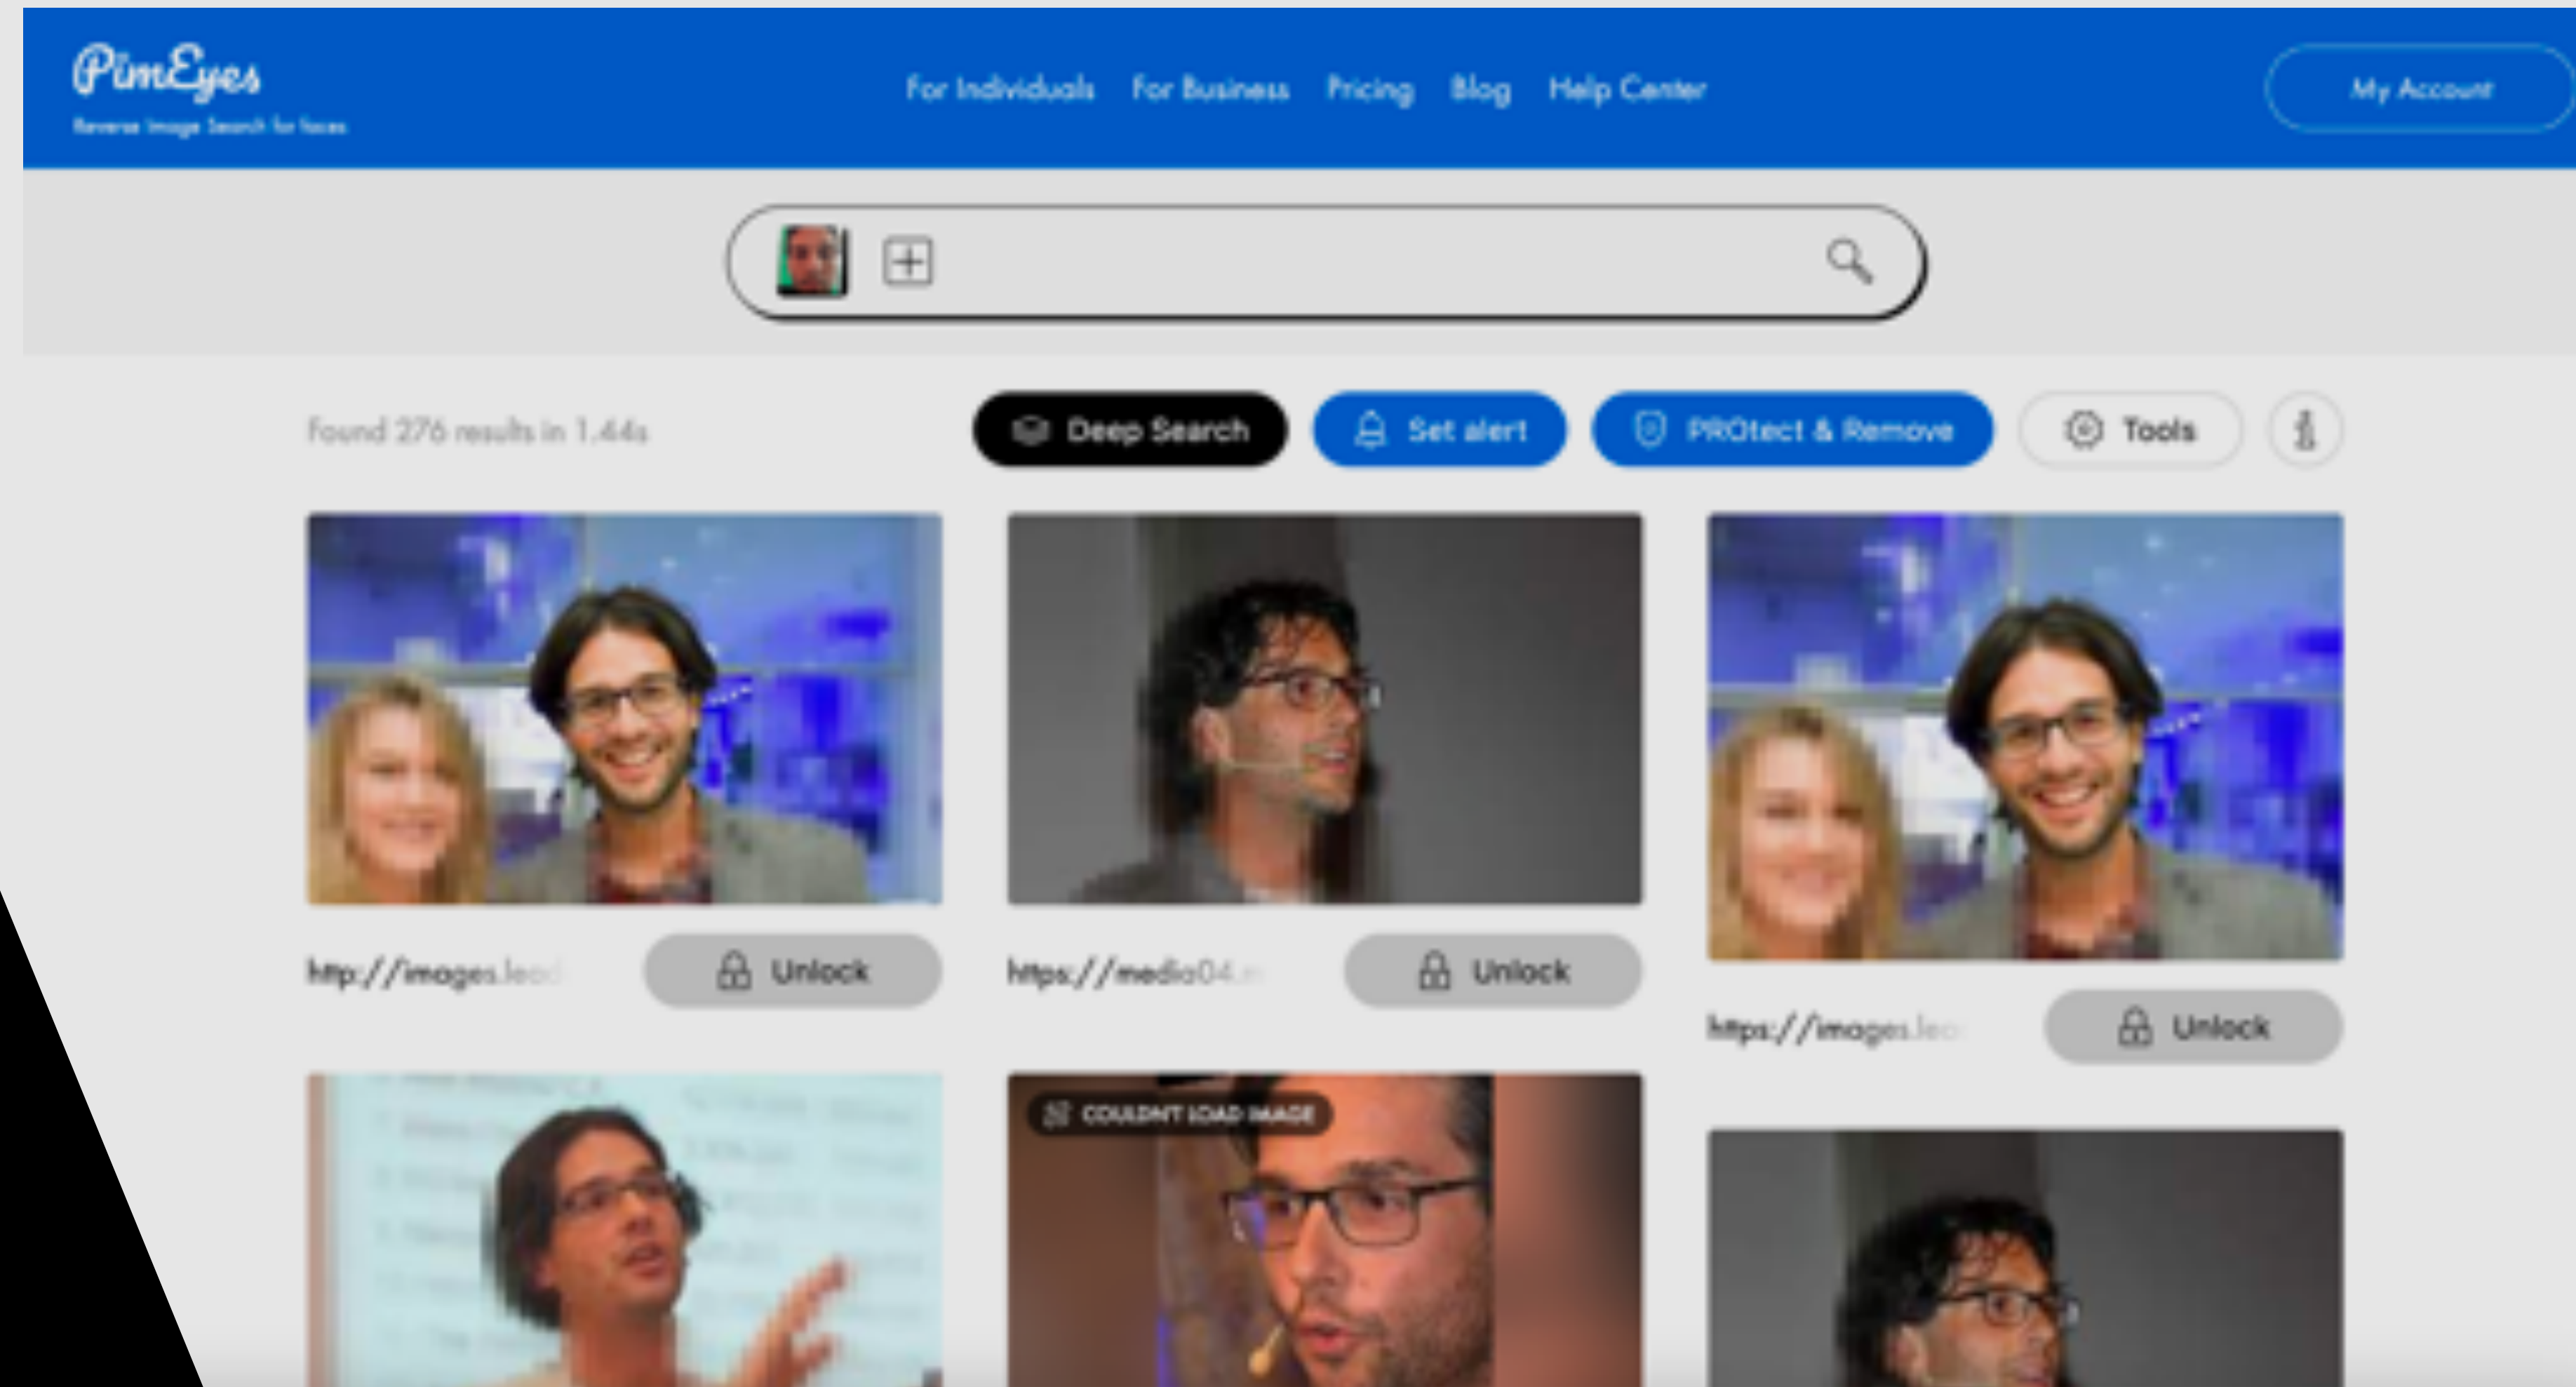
PimEyes
Reverse Image Search for faces

For Individuals For Business Pricing Blog Help Center

My Account

Found 276 results in 1.44s

Deep Search

Set alert

PROtect & Remove

Tools

http://images.lea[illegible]

Unlock

https://media04.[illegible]

Unlock

https://images.lea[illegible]

Unlock

COULDN'T LOAD IMAGE